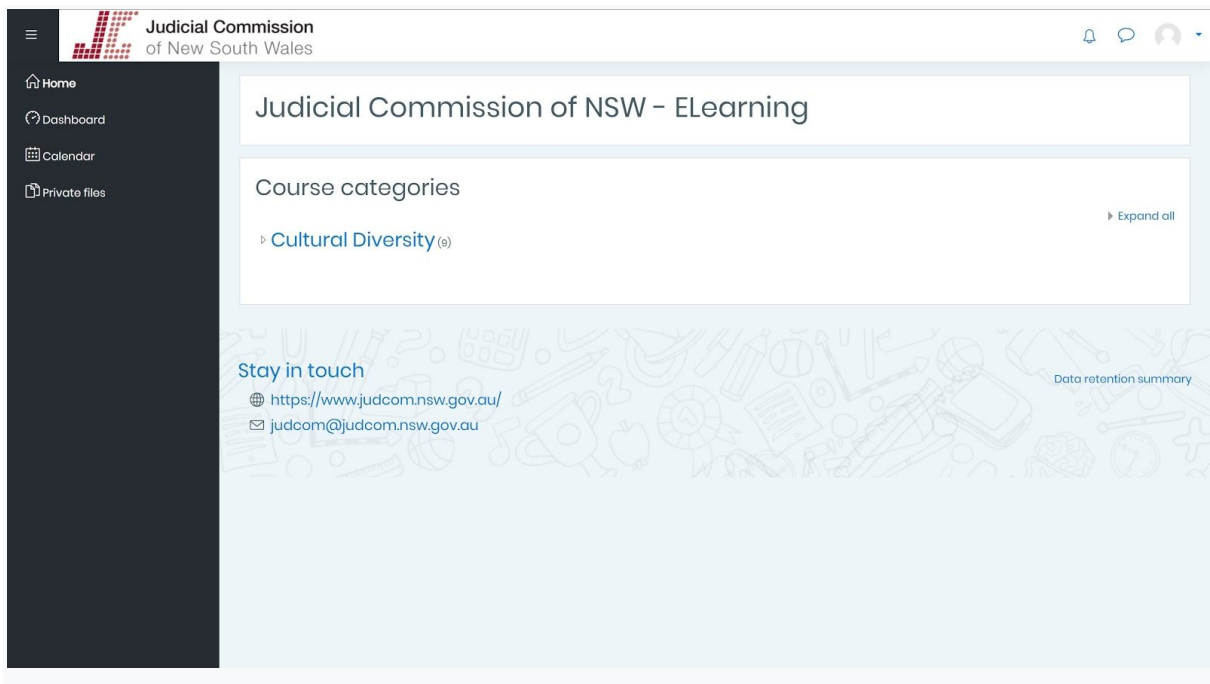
Judicial Commission
of New South Wales

Home
Dashboard
Calendar
Private files

Judicial Commission of NSW - ELearning

Course categories

Expand all

Cultural Diversity (9)

Stay in touch
https://www.judcom.nsw.gov.au/
judcom@judcom.nsw.gov.au

Data retention summary